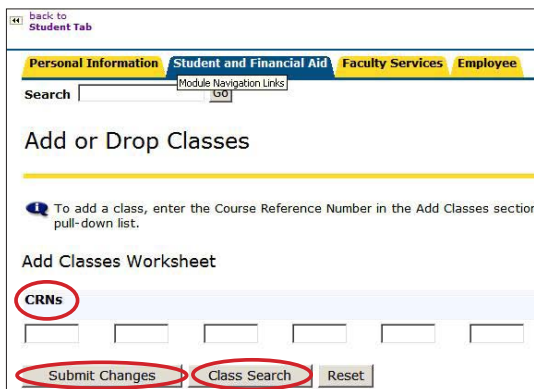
back to
Student Tab

Personal Information | Student and Financial Aid | Faculty Services | Employee

Search [ ] Go
Module Navigation Links

Add or Drop Classes

To add a class, enter the Course Reference Number in the Add Classes sectio pull-down list.

Add Classes Worksheet

CRNs

Submit Changes | Class Search | Reset